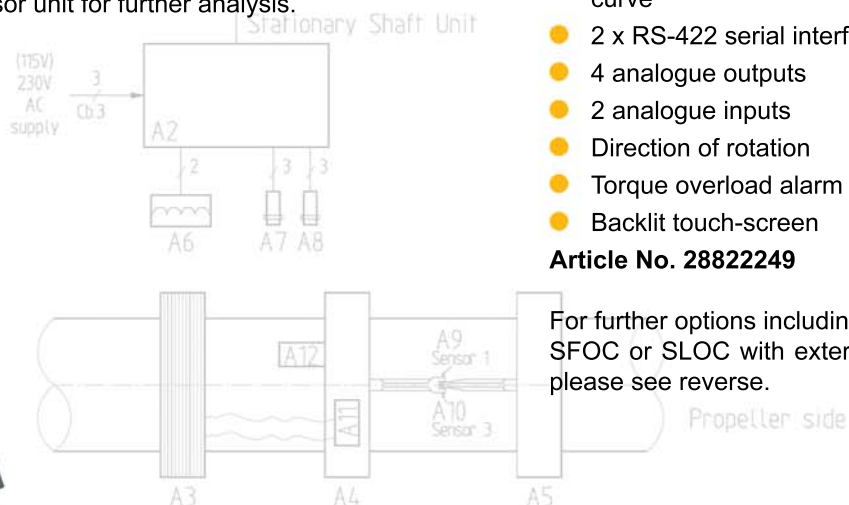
sor unit for further analysis.

Stationary Shaft Unit

(115V) 230V AC supply

3

Cb.3

A2

2

3

3

A6

A7 A8

A12

A11

A9 Sensor 1

A10 Sensor 3

Propeller side

A3

A4

A5

curve

2 x RS-422 serial interf

4 analogue outputs

2 analogue inputs

Direction of rotation

Torque overload alarm

Backlit touch-screen

**Article No. 28822249**

For further options includin SFOC or SLOC with exter please see reverse.